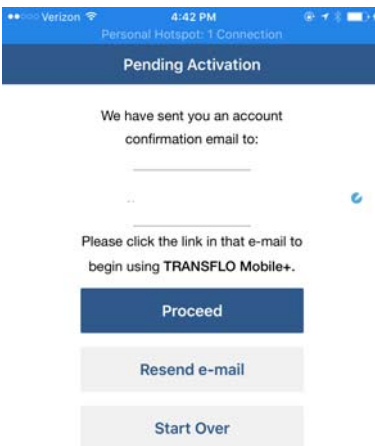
Verizon 4:42 PM
Personal Hotspot: 1 Connection

Pending Activation

We have sent you an account confirmation email to:

Please click the link in that e-mail to begin using TRANSFLO Mobile+.

Proceed

Resend e-mail

Start Over